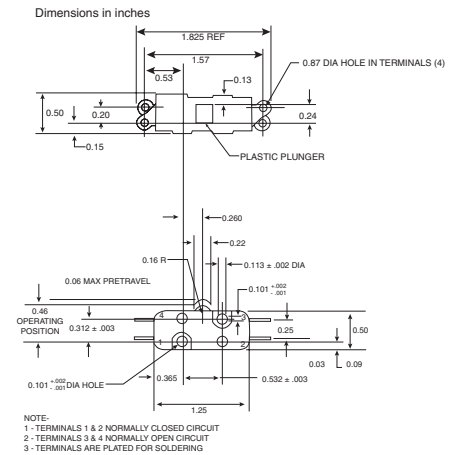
Dimensions in inches

1.825 REF

1.57

0.53

0.13

0.87 DIA HOLE IN TERMINALS (4)

0.50

0.20

0.24

0.15

PLASTIC PLUNGER

0.260

0.22

0.16 R

0.113 ± .002 DIA

0.06 MAX PRETRAVEL

$0.101^{+.002}_{-.001}$

0.46 OPERATING POSITION

0.312 ± .003

4

3

0.25

0.50

1

2

0.03

0.09

$0.101^{+.002}_{-.001}$ DIA HOLE

0.365

0.532 ± .003

1.25

NOTE-
1 - TERMINALS 1 & 2 NORMALLY CLOSED CIRCUIT
2 - TERMINALS 3 & 4 NORMALLY OPEN CIRCUIT
3 - TERMINALS ARE PLATED FOR SOLDERING